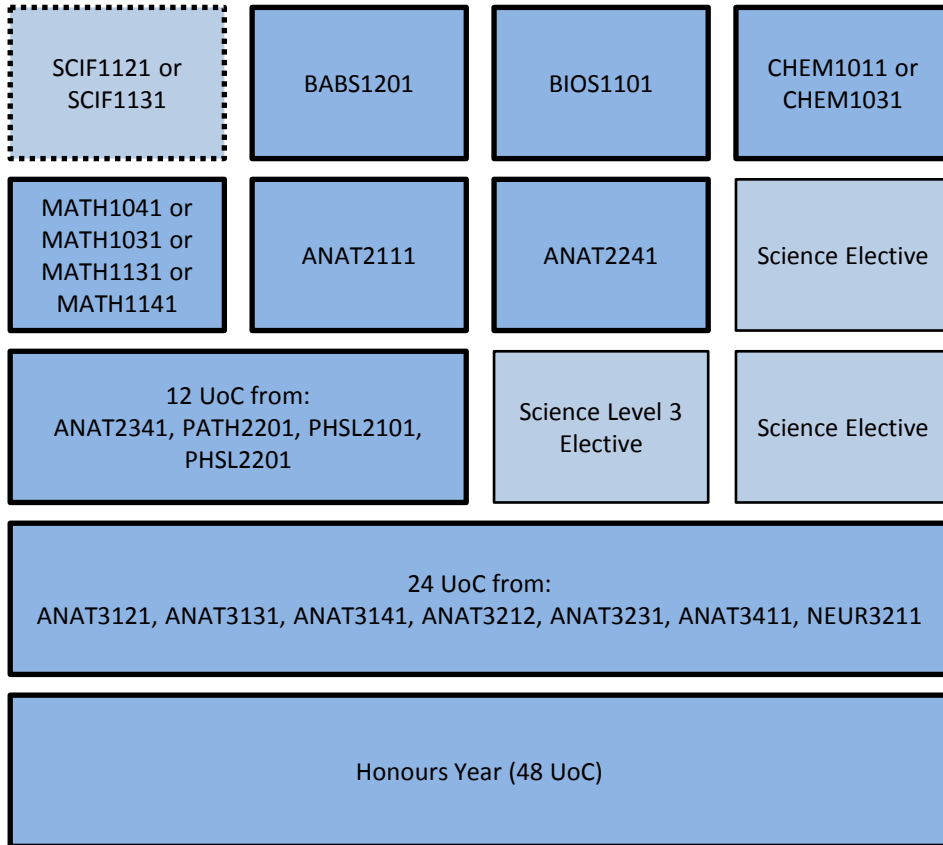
SCIF1121 or SCIF1131

BABS1201

BIOS1101

CHEM1011 or CHEM1031

MATH1041 or MATH1031 or MATH1131 or MATH1141

ANAT2111

ANAT2241

Science Elective

12 UoC from: ANAT2341, PATH2201, PHSL2101, PHSL2201

Science Level 3 Elective

Science Elective

24 UoC from: ANAT3121, ANAT3131, ANAT3141, ANAT3212, ANAT3231, ANAT3411, NEUR3211

Honours Year (48 UoC)